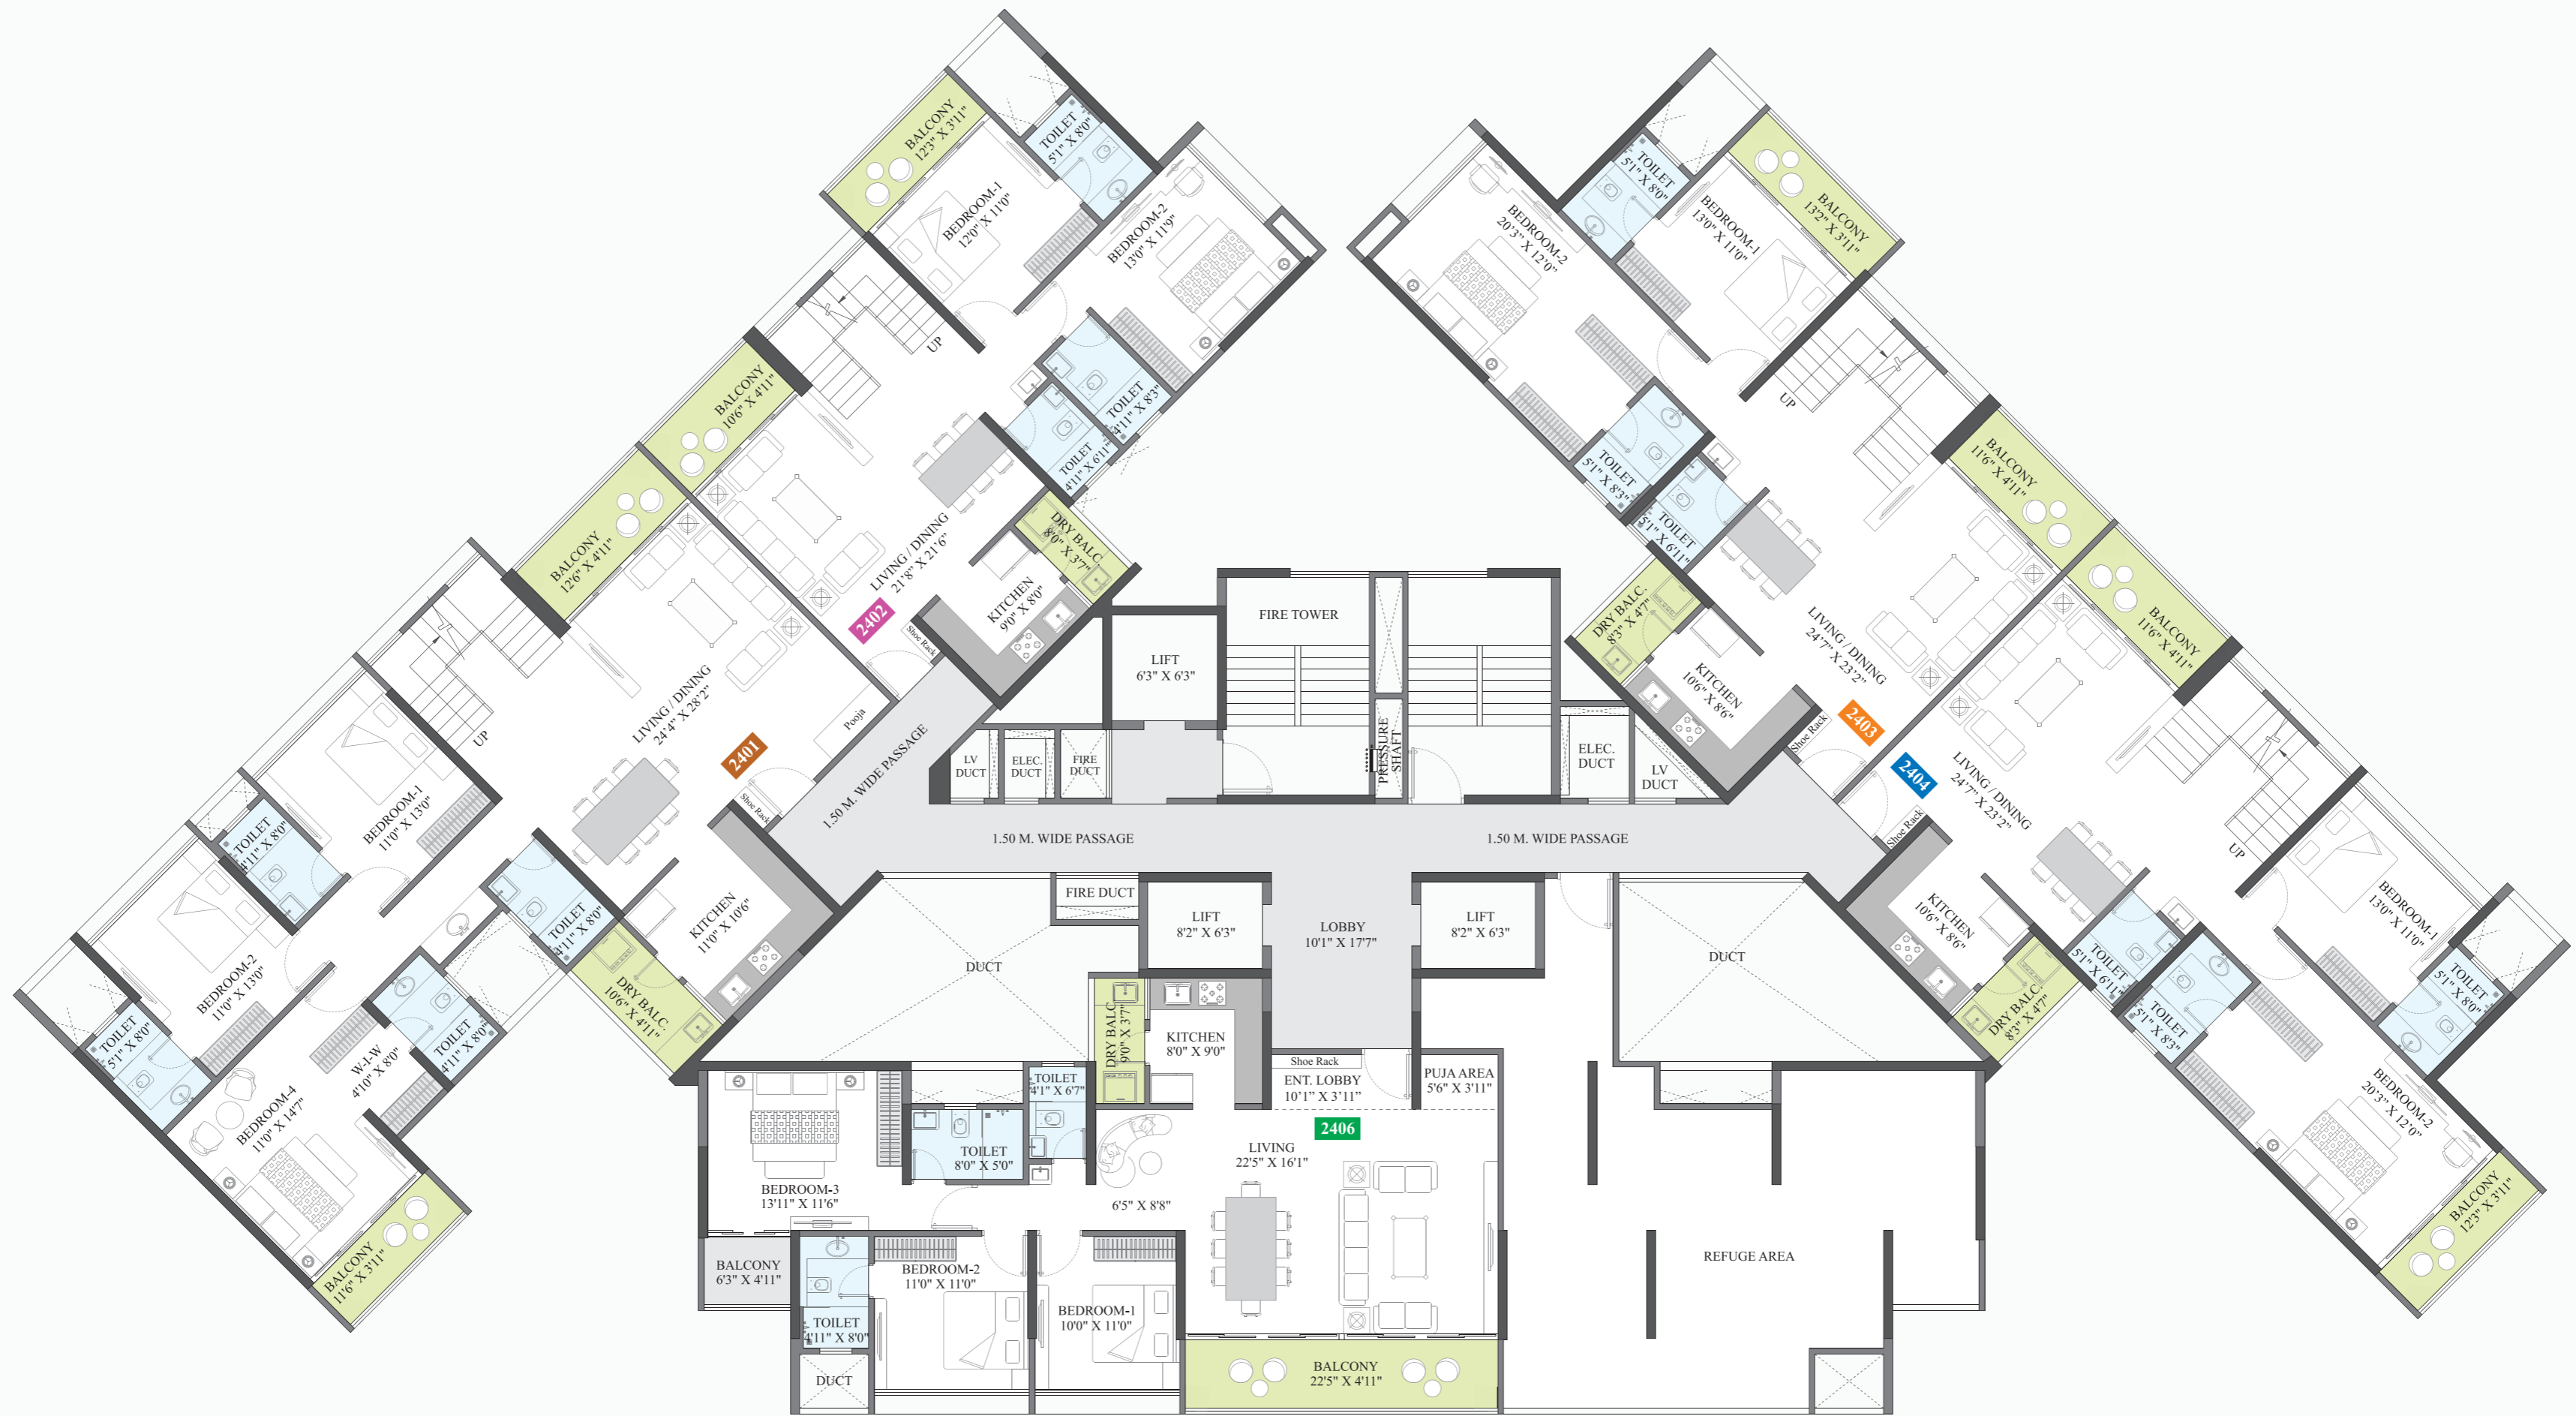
BALCONY
12'3" X 3'11"

TOILET
5'1" X 8'0"

BEDROOM-1
12'0" X 11'0"

BEDROOM-2
13'0" X 11'9"

UP

BALCONY
10'6" X 4'11"

TOILET
4'11" X 8'3"

TOILET
4'11" X 6'11"

BALCONY
12'6" X 4'11"

LIVING / DINING
21'8" X 21'6"

DRY BALC.
8'0" X 3'7"

2402

KITCHEN
9'0" X 8'0"

Shoe Rack

UP

LIVING / DINING
24'4" X 28'2"

Pooja

2401

BEDROOM-1
11'0" X 13'0"

TOILET
4'11" X 8'0"

Shoe Rack

1.50 M. WIDE PASSAGE

TOILET
4'11" X 8'0"

KITCHEN
11'0" X 10'6"

BEDROOM-2
11'0" X 13'0"

DRY BALC.
10'6" X 4'11"

TOILET
5'1" X 8'0"

W-I-W
4'10" X 8'0"

TOILET
4'11" X 8'0"

BEDROOM-4
11'0" X 14'7"

BALCONY
11'6" X 3'11"

FIRE TOWER

LIFT
6'3" X 6'3"

PRESSURE SHAFT

LV DUCT

ELEC. DUCT

FIRE DUCT

ELEC. DUCT

LV DUCT

1.50 M. WIDE PASSAGE

1.50 M. WIDE PASSAGE

FIRE DUCT

LIFT
8'2" X 6'3"

LOBBY
10'1" X 17'7"

LIFT
8'2" X 6'3"

DUCT

DUCT

DRY BALC.
9'0" X 3'7"

KITCHEN
8'0" X 9'0"

Shoe Rack

ENT. LOBBY
10'1" X 3'11"

PUJA AREA
5'6" X 3'11"

2406

TOILET
4'1" X 6'7"

TOILET
8'0" X 5'0"

LIVING
22'5" X 16'1"

BEDROOM-3
13'11" X 11'6"

6'5" X 8'8"

BALCONY
6'3" X 4'11"

BEDROOM-2
11'0" X 11'0"

TOILET
4'11" X 8'0"

BEDROOM-1
10'0" X 11'0"

DUCT

BALCONY
22'5" X 4'11"

REFUGE AREA

TOILET
5'1" X 8'0"

BALCONY
13'2" X 3'11"

BEDROOM-2
20'3" X 12'0"

BEDROOM-1
13'0" X 11'0"

UP

TOILET
5'1" X 8'3"

TOILET
5'1" X 6'11"

BALCONY
11'6" X 4'11"

DRY BALC.
8'3" X 4'7"

LIVING / DINING
24'7" X 23'2"

KITCHEN
10'6" X 8'6"

BALCONY
11'6" X 4'11"

Shoe Rack

2403

2404

LIVING / DINING
24'7" X 23'2"

Shoe Rack

UP

BEDROOM-1
13'0" X 11'0"

KITCHEN
10'6" X 8'6"

TOILET
5'1" X 6'11"

TOILET
5'1" X 8'0"

DRY BALC.
8'3" X 4'7"

TOILET
5'1" X 8'3"

BEDROOM-2
20'3" X 12'0"

BALCONY
12'3" X 3'11"